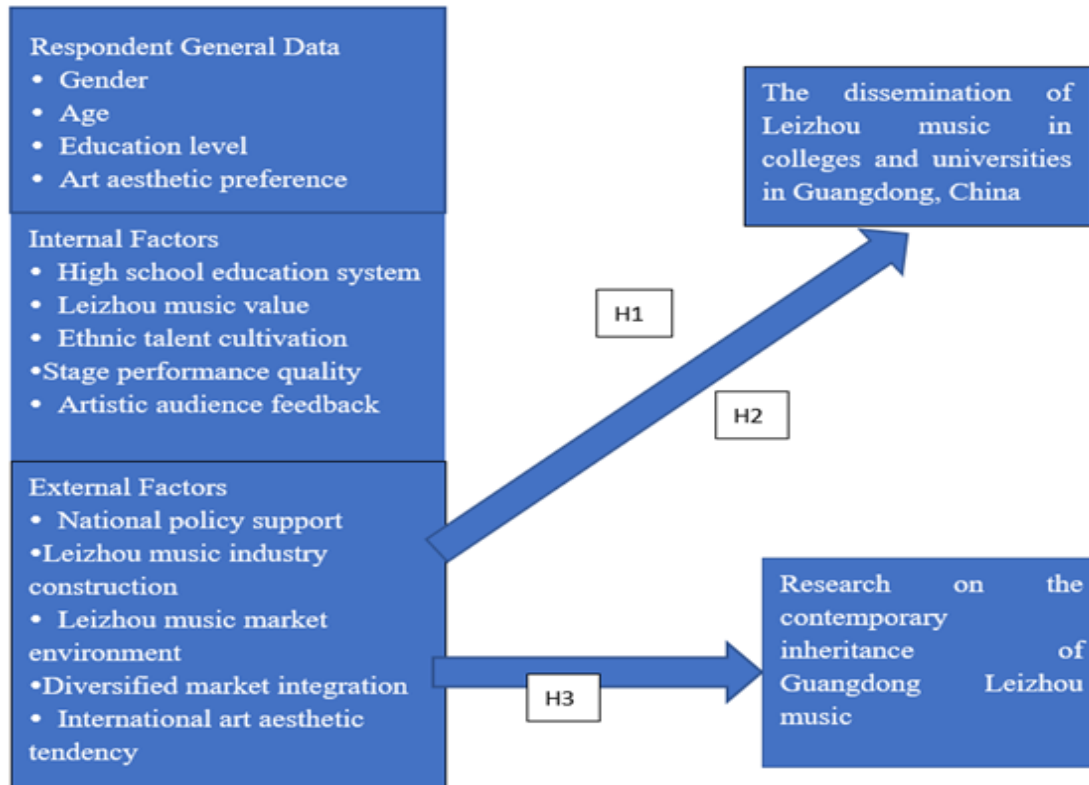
Respondent General Data
• Gender
• Age
• Education level
• Art aesthetic preference

Internal Factors
• High school education system
• Leizhou music value
• Ethnic talent cultivation
•Stage performance quality
• Artistic audience feedback

External Factors
• National policy support
•Leizhou music industry construction
• Leizhou music market environment
•Diversified market integration
• International art aesthetic tendency

The dissemination of Leizhou music in colleges and universities in Guangdong, China

H1

H2

H3

Research on the contemporary inheritance of Guangdong Leizhou music